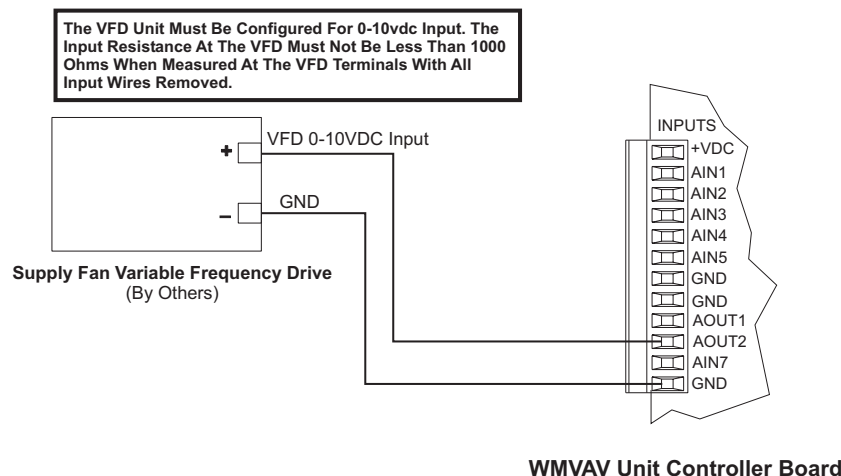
The VFD Unit Must Be Configured For 0-10vdc Input. The Input Resistance At The VFD Must Not Be Less Than 1000 Ohms When Measured At The VFD Terminals With All Input Wires Removed.

+
VFD 0-10VDC Input

–
GND

Supply Fan Variable Frequency Drive
(By Others)

INPUTS
+VDC
AIN1
AIN2
AIN3
AIN4
AIN5
GND
GND
AOUT1
AOUT2
AIN7
GND

WMVAV Unit Controller Board